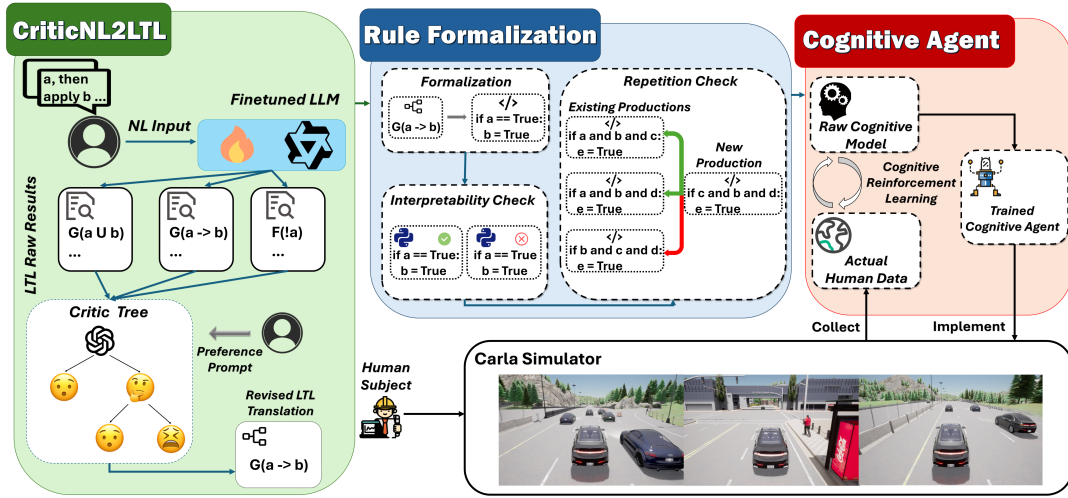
CriticNL2LTL

a, then apply b ...

Finetuned LLM

NL Input

LTL Raw Results

G(a U b)
...

G(a -> b)
...

F(!a)
...

Critic Tree

Preference Prompt

Revised LTL Translation

G(a -> b)

Rule Formalization

Formalization

G(a -> b)

</>
if a == True:
b = True

Interpretability Check

if a == True:
b = True

if a == True
b = True

Repetition Check

Existing Productions

</>
if a and b and c:
e = True

</>
if a and b and d:
e = True

</>
if b and c and d:
e = True

New Production

</>
if c and b and d:
e = True

Cognitive Agent

Raw Cognitive Model

Cognitive Reinforcement Learning

Actual Human Data

Trained Cognitive Agent

Collect

Implement

Human Subject

Carla Simulator